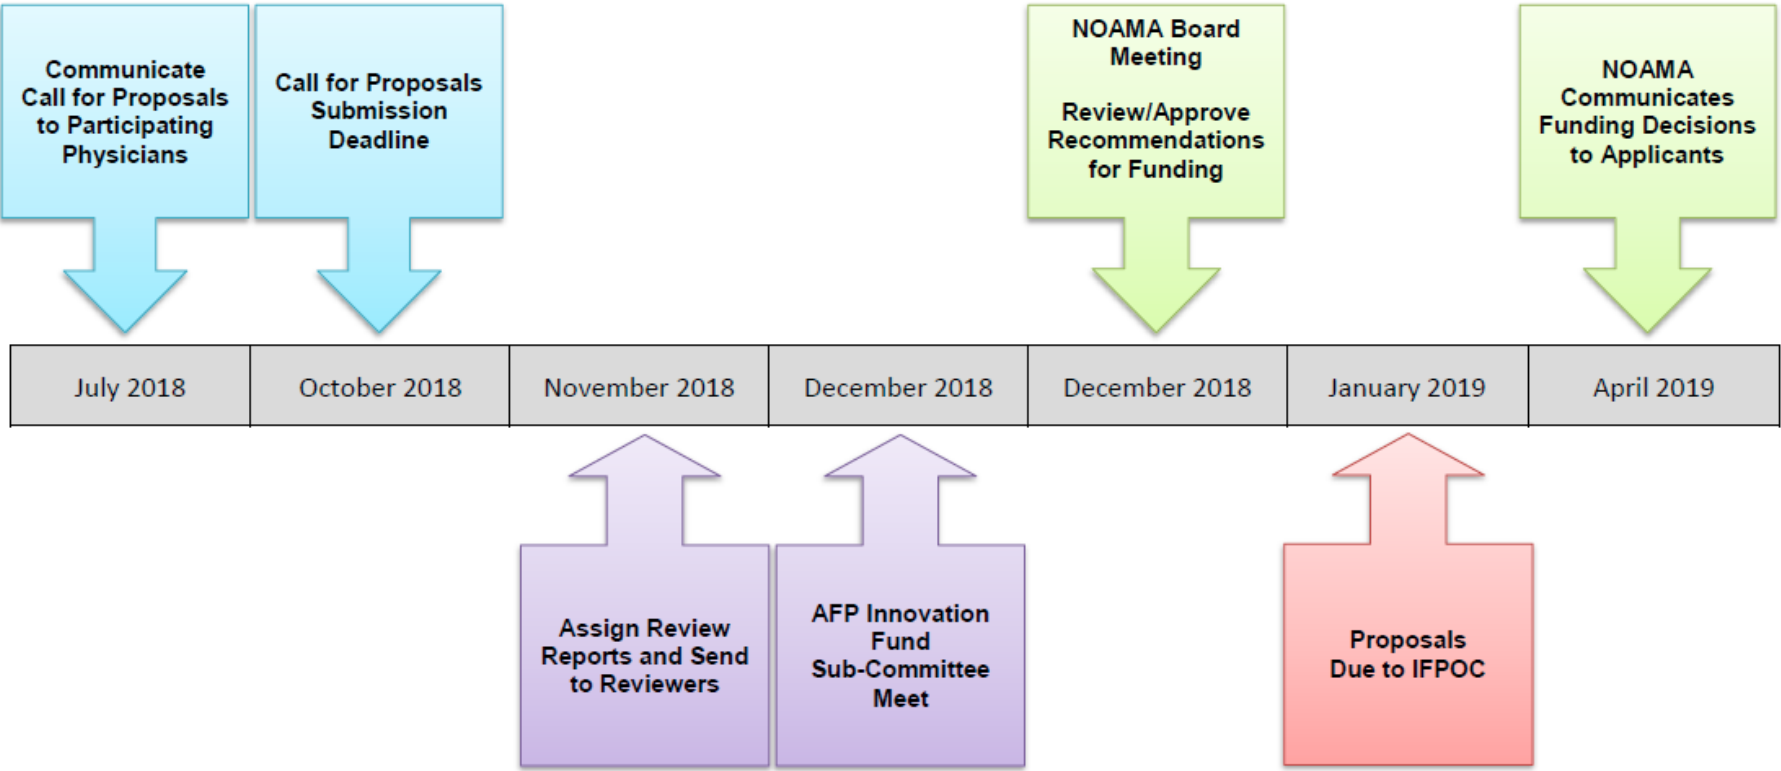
Communicate Call for Proposals to Participating Physicians

Call for Proposals Submission Deadline

NOAMA Board Meeting

Review/Approve Recommendations for Funding

NOAMA Communicates Funding Decisions to Applicants

| July 2018 | October 2018 | November 2018 | December 2018 | December 2018 | January 2019 | April 2019 |
|---|---|---|---|---|---|---|

Assign Review Reports and Send to Reviewers

AFP Innovation Fund Sub-Committee Meet

Proposals Due to IFPOC